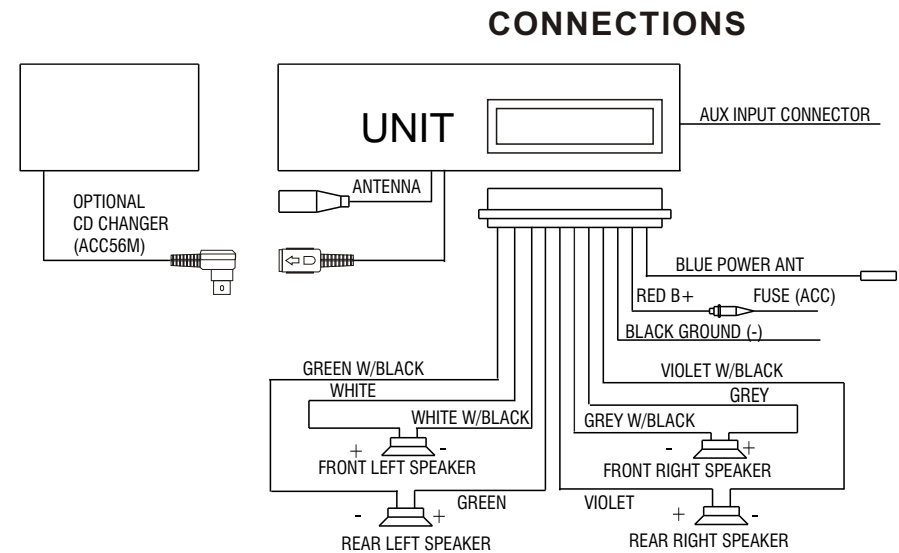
CONNECTIONS

UNIT

AUX INPUT CONNECTOR

ANTENNA

OPTIONAL CD CHANGER (ACC56M)

BLUE POWER ANT

RED B+

FUSE (ACC)

BLACK GROUND (-)

GREEN W/BLACK

VIOLET W/BLACK

WHITE

GREY

WHITE W/BLACK

GREY W/BLACK

+ -
FRONT LEFT SPEAKER

- +
FRONT RIGHT SPEAKER

GREEN

VIOLET

- +
REAR LEFT SPEAKER

+ -
REAR RIGHT SPEAKER